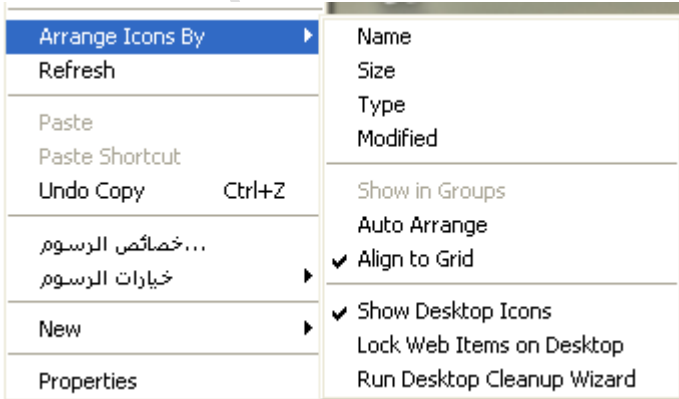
Arrange Icons By
Refresh

Paste
Paste Shortcut
Undo Copy Ctrl+Z

...خصائص الرسوم
خيارات الرسوم

New

Properties

Name
Size
Type
Modified

Show in Groups
Auto Arrange
Align to Grid

Show Desktop Icons
Lock Web Items on Desktop
Run Desktop Cleanup Wizard